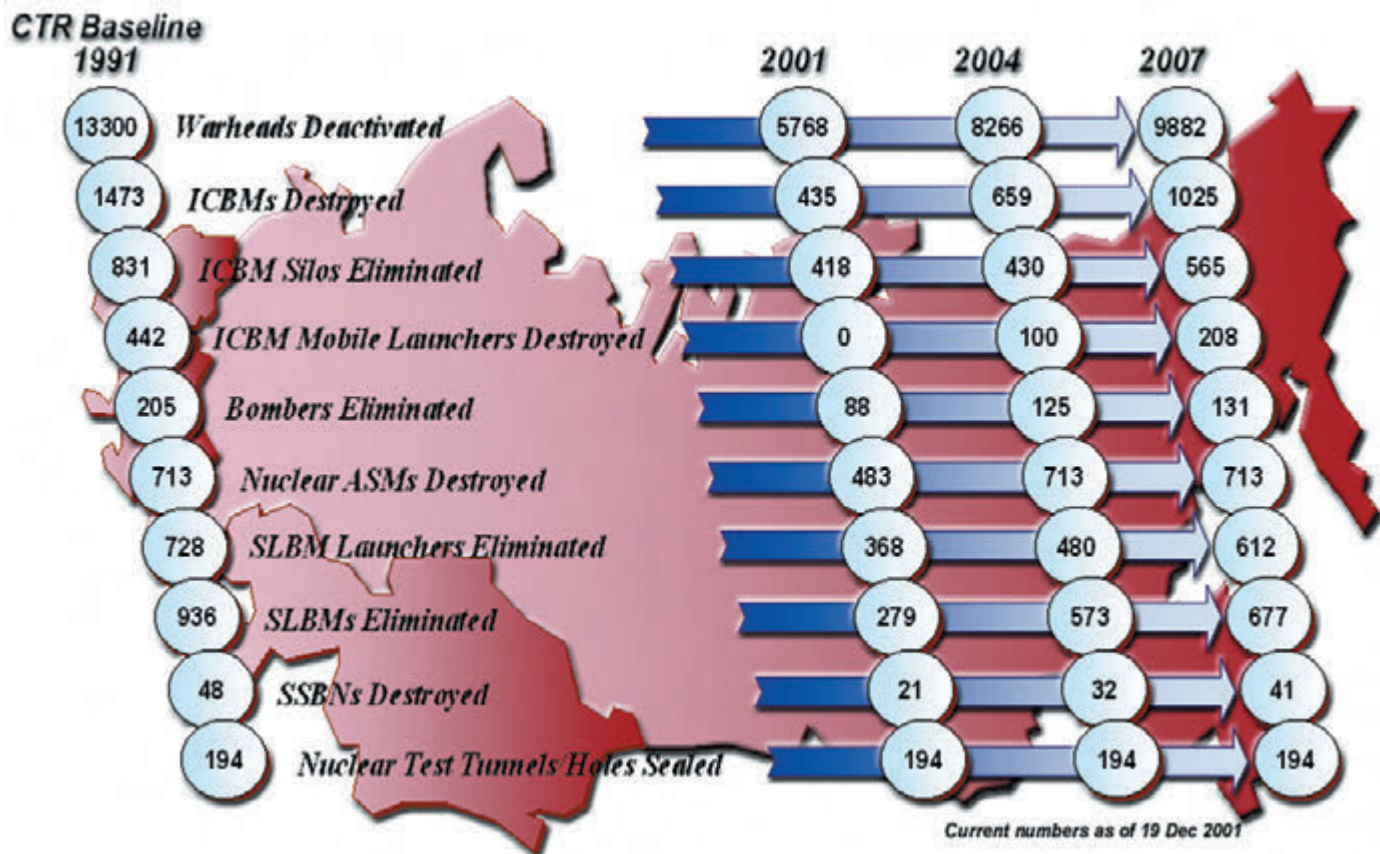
CTR Baseline

| 1991 | | 2001 | 2004 | 2007 |
|---|---|---|---|---|
| 13300 | Warheads Deactivated | 5768 | 8266 | 9882 |
| 1473 | ICBMs Destroyed | 435 | 659 | 1025 |
| 831 | ICBM Silos Eliminated | 418 | 430 | 565 |
| 442 | ICBM Mobile Launchers Destroyed | 0 | 100 | 208 |
| 205 | Bombers Eliminated | 88 | 125 | 131 |
| 713 | Nuclear ASMs Destroyed | 483 | 713 | 713 |
| 728 | SLBM Launchers Eliminated | 368 | 480 | 612 |
| 936 | SLBMs Eliminated | 279 | 573 | 677 |
| 48 | SSBNs Destroyed | 21 | 32 | 41 |
| 194 | Nuclear Test Tunnels/Holes Sealed | 194 | 194 | 194 |

Current numbers as of 19 Dec 2001